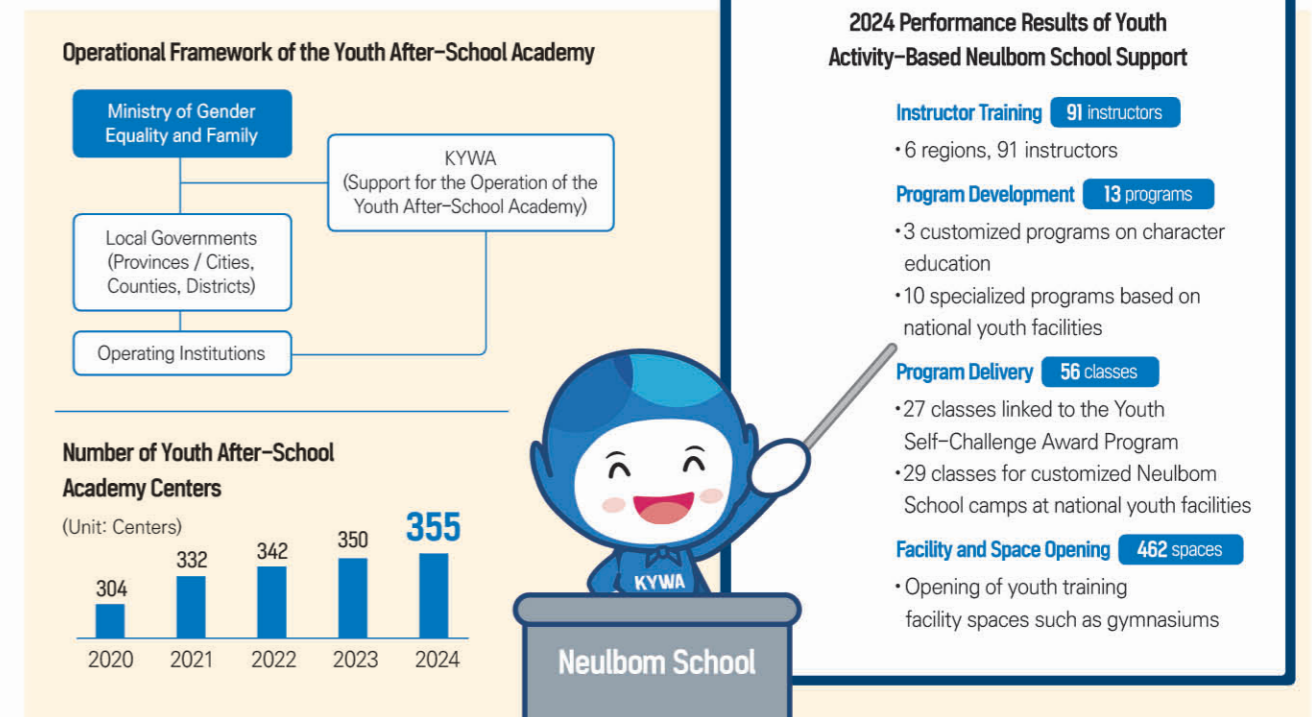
Operational Framework of the Youth After-School Academy

Ministry of Gender Equality and Family

KYWA
(Support for the Operation of the Youth After-School Academy)

Local Governments
(Provinces / Cities, Counties, Districts)

Operating Institutions

Number of Youth After-School Academy Centers

(Unit: Centers)

| 2020 | 2021 | 2022 | 2023 | 2024 |
|---|---|---|---|---|
| 304 | 332 | 342 | 350 | 355 |

KYWA

Neulbom School

2024 Performance Results of Youth Activity-Based Neulbom School Support

Instructor Training 91 instructors
• 6 regions, 91 instructors

Program Development 13 programs
• 3 customized programs on character education
• 10 specialized programs based on national youth facilities

Program Delivery 56 classes
• 27 classes linked to the Youth Self-Challenge Award Program
• 29 classes for customized Neulbom School camps at national youth facilities

Facility and Space Opening 462 spaces
• Opening of youth training facility spaces such as gymnasiums